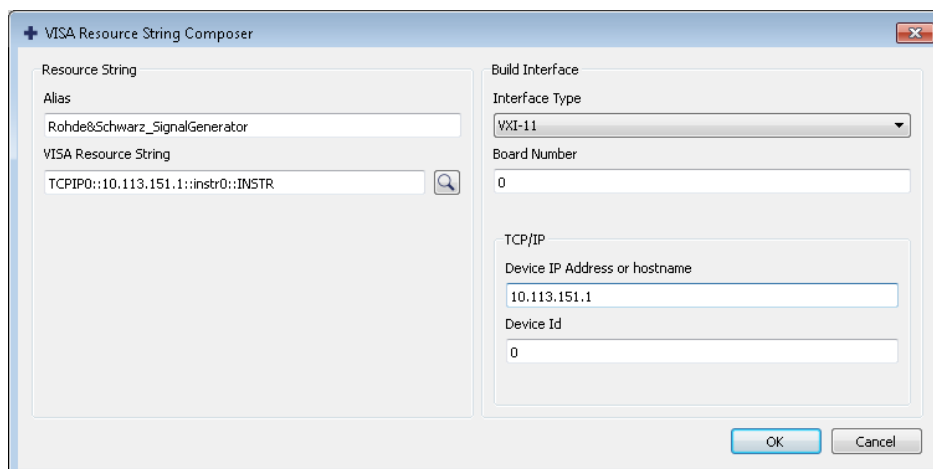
VISA Resource String Composer

Resource String

Alias

Rohde&Schwarz_SignalGenerator

VISA Resource String

TCPIP0::10.113.151.1::instr0::INSTR

Build Interface

Interface Type

VXI-11

Board Number

0

TCP/IP

Device IP Address or hostname

10.113.151.1

Device Id

0

OK

Cancel